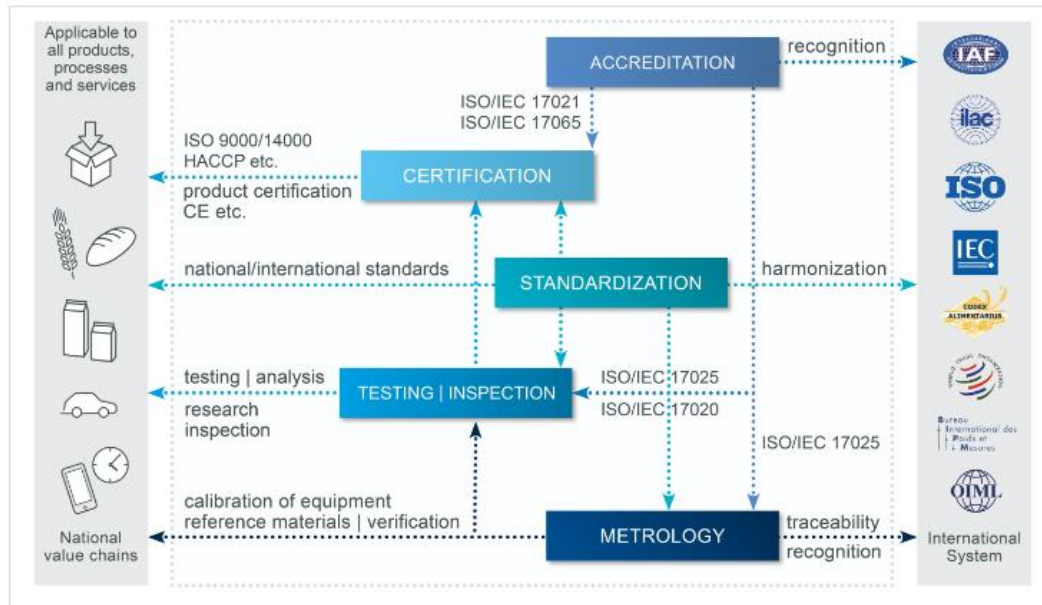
Applicable to all products, processes and services

ACCREDITATION

recognition

ISO/IEC 17021
ISO/IEC 17065

ISO 9000/14000
HACCP etc.

CERTIFICATION

product certification
CE etc.

national/international standards

STANDARDIZATION

harmonization

testing | analysis

TESTING | INSPECTION

ISO/IEC 17025

research
inspection

ISO/IEC 17020

ISO/IEC 17025

calibration of equipment
reference materials | verification

METROLOGY

traceability
recognition

National value chains

International System

IAF

ilac

ISO

IEC

CODEX ALIMENTARIUS

Bureau International des Poids et Mesures

OIML